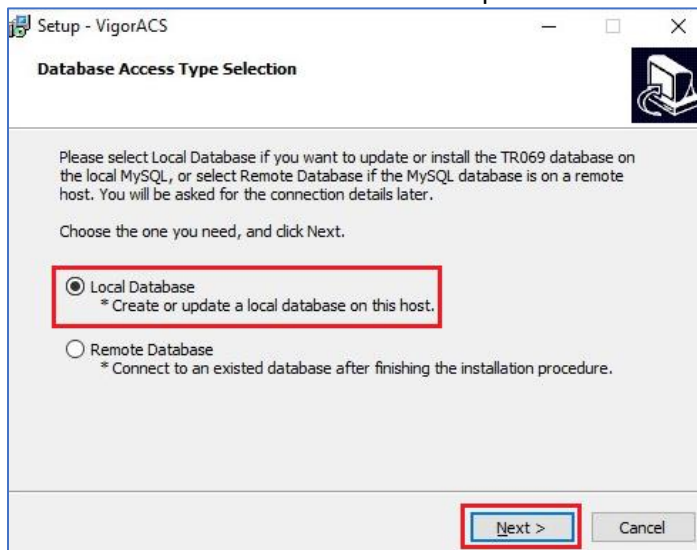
Setup - VigorACS

Database Access Type Selection

Please select Local Database if you want to update or install the TR069 database on the local MySQL, or select Remote Database if the MySQL database is on a remote host. You will be asked for the connection details later.

Choose the one you need, and click Next.

Local Database
* Create or update a local database on this host.

Remote Database
* Connect to an existed database after finishing the installation procedure.

Next >
Cancel